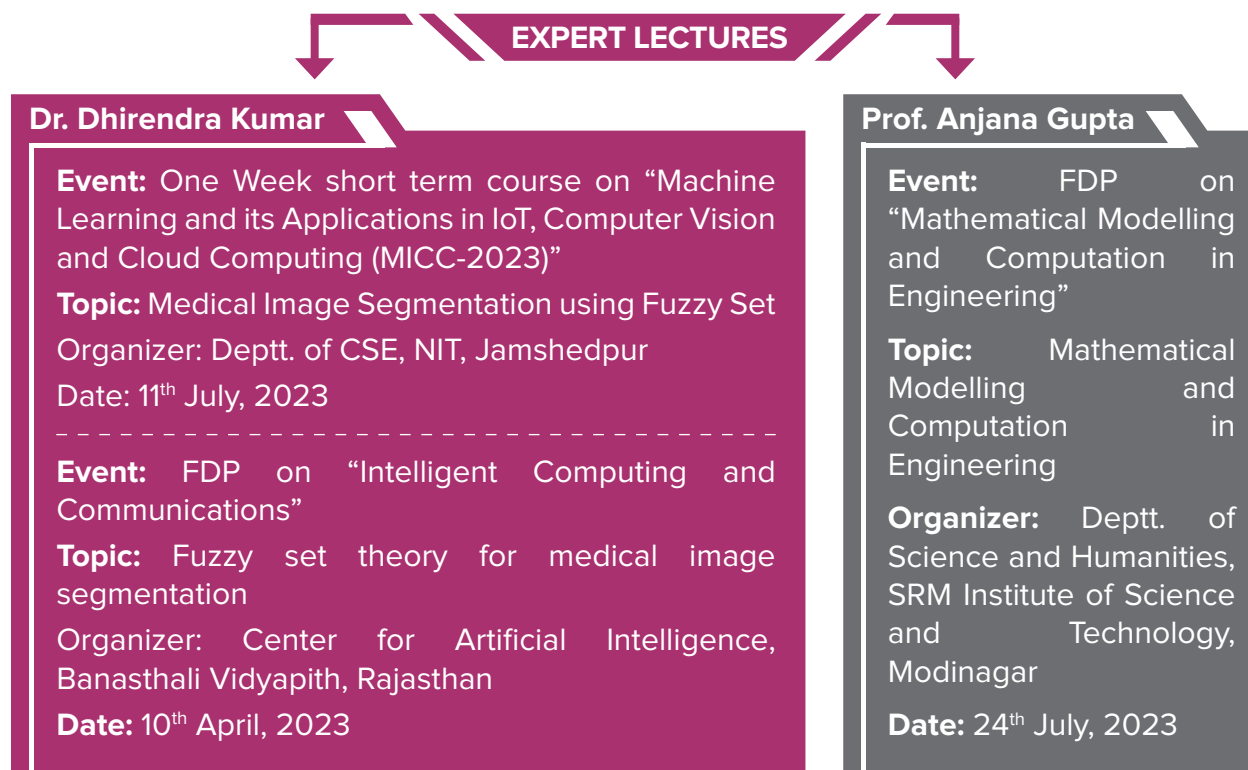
EXPERT LECTURES

Dr. Dhirendra Kumar

Event: One Week short term course on “Machine Learning and its Applications in IoT, Computer Vision and Cloud Computing (MICC-2023)”

Topic: Medical Image Segmentation using Fuzzy Set

Organizer: Deptt. of CSE, NIT, Jamshedpur

Date: 11$^{th}$ July, 2023

Event: FDP on “Intelligent Computing and Communications”

Topic: Fuzzy set theory for medical image segmentation

Organizer: Center for Artificial Intelligence, Banasthali Vidyapith, Rajasthan

Date: 10$^{th}$ April, 2023

Prof. Anjana Gupta

Event: FDP on “Mathematical Modelling and Computation in Engineering”

Topic: Mathematical Modelling and Computation in Engineering

Organizer: Deptt. of Science and Humanities, SRM Institute of Science and Technology, Modinagar

Date: 24$^{th}$ July, 2023